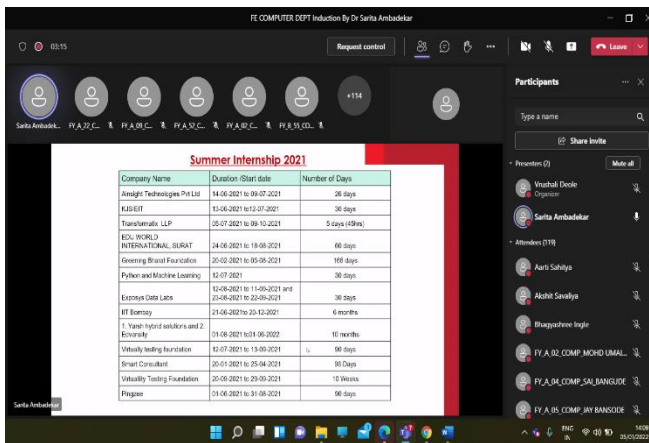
FE COMPUTER DEPT Induction By Dr Sarita Ambadekar

03:15

Request control

Leave

Sarita Ambadek... FY_A_22_C... FY_A_09_C... FY_A_52_C... FY_A_02_C... FY_B_55_CO... +114

Participants

Type a name

Share invite

Presenters (2)

Mute all

Vrushali Deole
Organizer

Sarita Ambadekar

Attendees (119)

Aarti Sahitya

Akshit Savaliya

Bhagyashree Ingle

FY_A_02_COMP_MOHD UMAL...

FY_A_04_COMP_SAI_BANGUDE

FY_A_05_COMP_JAY BANSODE

Summer Internship 2021

| Company Name | Duration /Start date | Number of Days |
|---|---|---|
| Amsight Technologies Pvt Ltd | 14-06-2021 to 09-07-2021 | 26 days |
| KJSIEIT | 13-06-2021 to12-07-2021 | 30 days |
| Transformatix LLP | 05-07-2021 to 09-10-2021 | 5 days (45hrs) |
| EDU WORLD INTERNATIONAL, SURAT | 24-06-2021 to 18-08-2021 | 60 days |
| Greening Bharat Foundation | 20-02-2021 to 05-08-2021 | 168 days |
| Python and Machine Learning | 12-07-2021 | 30 days |
| Exposys Data Labs | 12-08-2021 to 11-09-2021 and 23-08-2021 to 22-09-2021 | 30 days |
| IIT Bombay | 21-06-2021to 20-12-2021 | 6 months |
| 1. Yash hybrid solutions and 2. Esvarsity | 01-08-2021 to31-05-2022 | 10 months |
| Virtually testing foundation | 12-07-2021 to 13-09-2021 | 90 days |
| Smart Consultant | 20-01-2021 to 25-04-2021 | 90 Days |
| Virtuality Testing Foundation | 20-09-2021 to 29-09-2021 | 10 Weeks |
| Pingzee | 01-06-2021 to 31-08-2021 | 90 days |

Sarita Ambadekar

ENG IN 14:06 05/01/2022